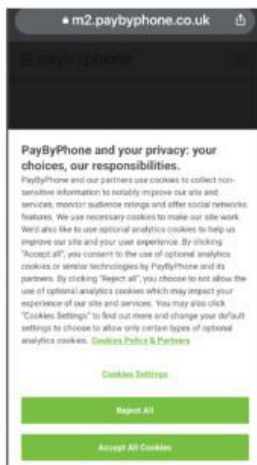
m2.paybyphone.co.uk

paybyphone

PayByPhone and your privacy: your choices, our responsibilities.

PayByPhone and our partners use cookies to collect non-sensitive information to notably improve our site and services, monitor audience ratings and offer social networks features. We use necessary cookies to make our site work. We'd also like to use optional analytics cookies to help us improve our site and your user experience. By clicking "Accept all", you consent to the use of optional analytics cookies or similar technologies by PayByPhone and its partners. By clicking "Reject all", you choose to not allow the use of optional analytics cookies which may impact your experience of our site and services. You may also click "Cookies Settings" to find out more and change your default settings to choose to allow only certain types of optional analytics cookies. Cookies Policy & Partners

Cookies Settings

Reject All

Accept All Cookies